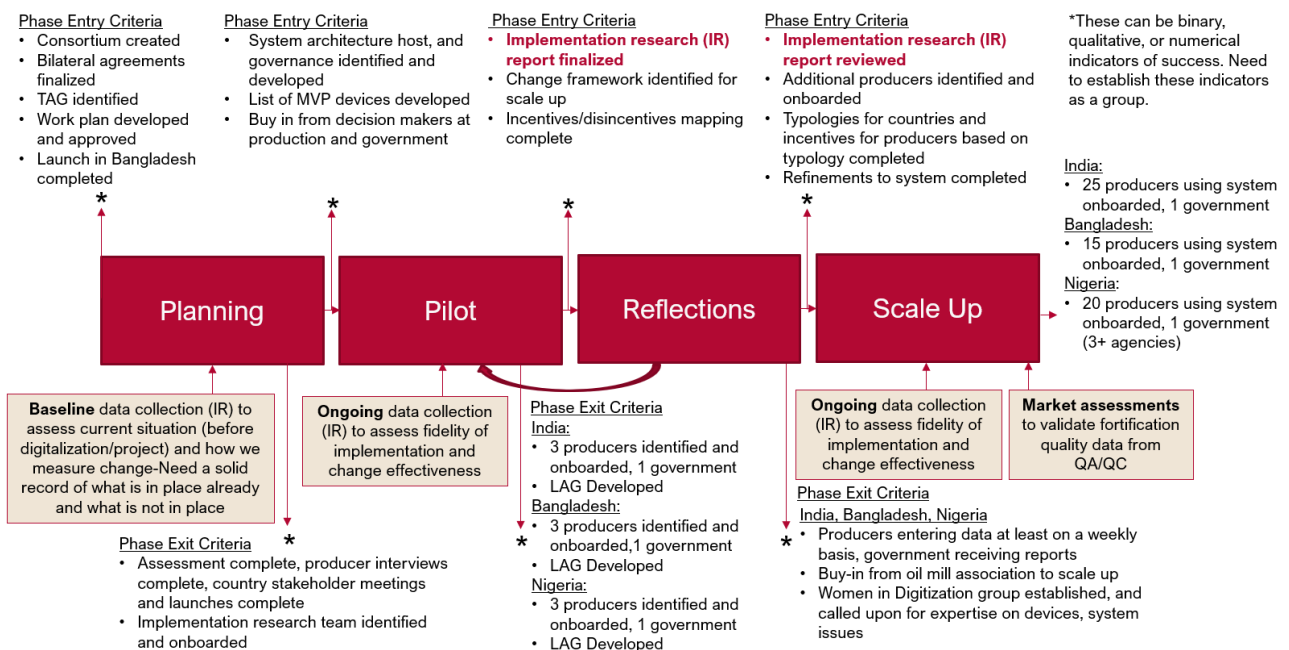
Phase Entry Criteria
- Consortium created
- Bilateral agreements finalized
- TAG identified
- Work plan developed and approved
- Launch in Bangladesh completed

*

Phase Entry Criteria
- System architecture host, and governance identified and developed
- List of MVP devices developed
- Buy in from decision makers at production and government

*

Phase Entry Criteria
- **Implementation research (IR) report finalized**
- Change framework identified for scale up
- Incentives/disincentives mapping complete

*

Phase Entry Criteria
- **Implementation research (IR) report reviewed**
- Additional producers identified and onboarded
- Typologies for countries and incentives for producers based on typology completed
- Refinements to system completed

*

*These can be binary, qualitative, or numerical indicators of success. Need to establish these indicators as a group.

India:
- 25 producers using system onboarded, 1 government

Bangladesh:
- 15 producers using system onboarded, 1 government

Nigeria:
- 20 producers using system onboarded, 1 government (3+ agencies)

Planning

Pilot

Reflections

Scale Up

**Baseline** data collection (IR) to assess current situation (before digitalization/project) and how we measure change-Need a solid record of what is in place already and what is not in place

*

Phase Exit Criteria
- Assessment complete, producer interviews complete, country stakeholder meetings and launches complete
- Implementation research team identified and onboarded

**Ongoing** data collection (IR) to assess fidelity of implementation and change effectiveness

Phase Exit Criteria
India:
- 3 producers identified and onboarded, 1 government
- LAG Developed

Bangladesh:
- 3 producers identified and onboarded,1 government
- LAG Developed

Nigeria:
- 3 producers identified and onboarded, 1 government
- LAG Developed

*

**Ongoing** data collection (IR) to assess fidelity of implementation and change effectiveness

**Market assessments** to validate fortification quality data from QA/QC

Phase Exit Criteria
India, Bangladesh, Nigeria
- Producers entering data at least on a weekly basis, government receiving reports
- Buy-in from oil mill association to scale up
- Women in Digitization group established, and called upon for expertise on devices, system issues

*